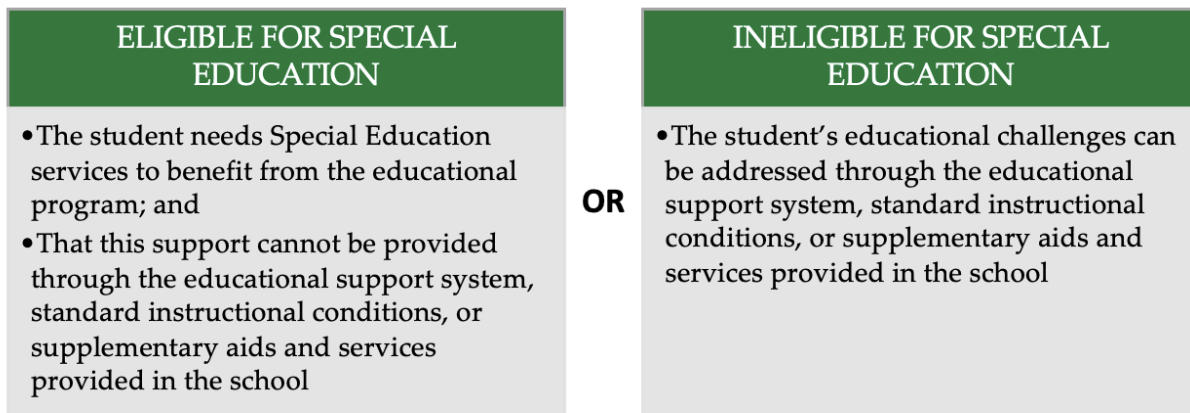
ELIGIBLE FOR SPECIAL EDUCATION

•The student needs Special Education services to benefit from the educational program; and
•That this support cannot be provided through the educational support system, standard instructional conditions, or supplementary aids and services provided in the school

OR

INELIGIBLE FOR SPECIAL EDUCATION

•The student's educational challenges can be addressed through the educational support system, standard instructional conditions, or supplementary aids and services provided in the school